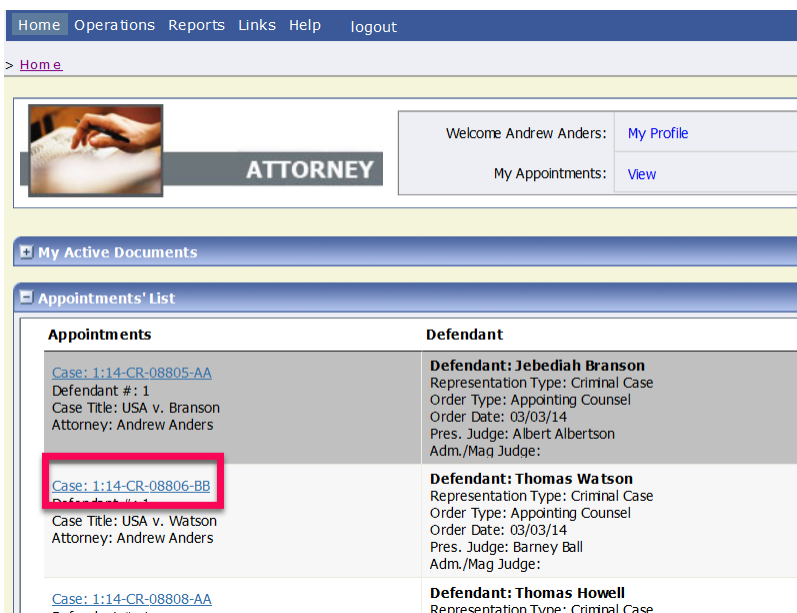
Home Operations Reports Links Help logout

> Home

ATTORNEY

| | |
|---|---|
| Welcome Andrew Anders: | My Profile |
| My Appointments: | View |

My Active Documents

Appointments' List

| Appointments | Defendant |
|---|---|
| Case: 1:14-CR-08805-AA Defendant #: 1 Case Title: USA v. Branson Attorney: Andrew Anders | Defendant: Jebediah Branson Representation Type: Criminal Case Order Type: Appointing Counsel Order Date: 03/03/14 Pres. Judge: Albert Albertson Adm./Mag Judge: |
| Case: 1:14-CR-08806-BB Defendant #: 1 Case Title: USA v. Watson Attorney: Andrew Anders | Defendant: Thomas Watson Representation Type: Criminal Case Order Type: Appointing Counsel Order Date: 03/03/14 Pres. Judge: Barney Ball Adm./Mag Judge: |
| Case: 1:14-CR-08808-AA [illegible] | Defendant: Thomas Howell Representation Type: Criminal Case |